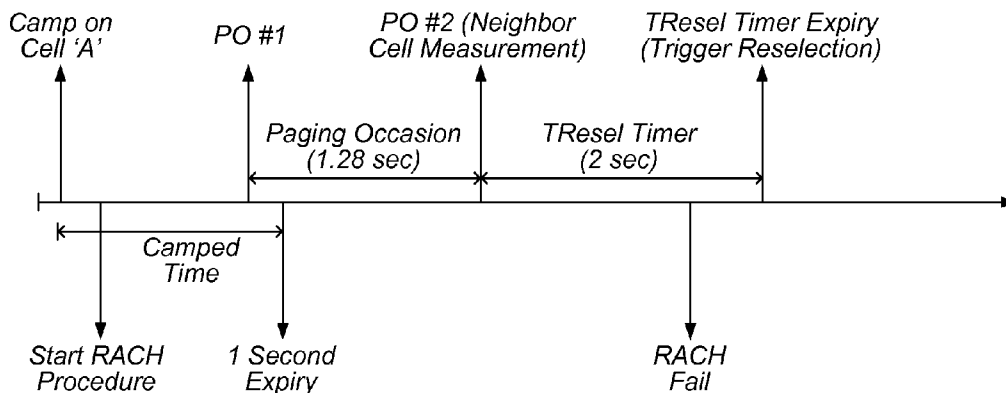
Camp on Cell 'A'

PO #1

PO #2 (Neighbor Cell Measurement)

TResel Timer Expiry (Trigger Reselection)

Paging Occasion (1.28 sec)

TResel Timer (2 sec)

Camped Time

Start RACH Procedure

1 Second Expiry

RACH Fail